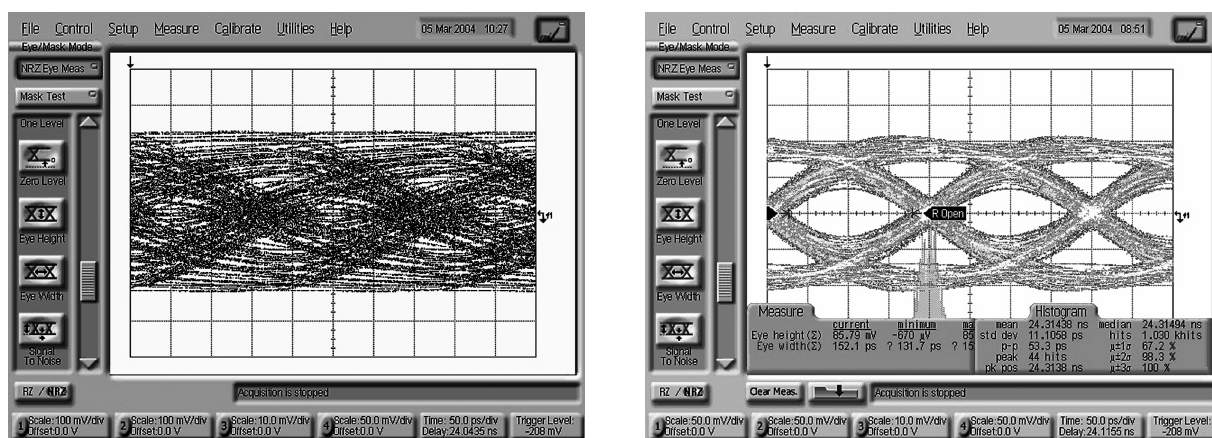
File Control Setup Measure Calibrate Utilities Help 05 Mar 2004 10:27

Eye/Mask Mode

NRZ Eye Meas

Mask Test

One Level

Zero Level

Eye Height

Eye Width

Signal To Noise

RZ / NRZ

Acquisition is stopped

1 Scale:100 mV/div Offset:0.0 V
2 Scale:100 mV/div Offset:0.0 V
3 Scale:10.0 mV/div Offset:0.0 V
4 Scale:50.0 mV/div Offset:0.0 V
Time: 50.0 ps/div Delay:24.0435 ns
Trigger Level: -208 mV

File Control Setup Measure Calibrate Utilities Help 05 Mar 2004 08:51

Eye/Mask Mode

NRZ Eye Meas

Mask Test

One Level

Zero Level

Eye Height

Eye Width

Signal To Noise

R Open

Measure

| | current | minimum | ma |
|---|---|---|---|
| Eye height(Σ) | 85.79 mV | -670 μV | 85 |
| Eye width(Σ) | 152.1 ps | ? 131.7 ps | ? 15 |

Histogram

| | | | |
|---|---|---|---|
| mean | 24.31438 ns | median | 24.31494 ns |
| std dev | 11.1058 ps | hits | 1.030 khits |
| p-p | 53.3 ps | μ±1σ | 67.2 % |
| peak | 44 hits | μ±2σ | 98.3 % |
| pk pos | 24.3138 ns | μ±3σ | 100 % |

RZ / NRZ

Clear Meas.

Acquisition is stopped

1 Scale:50.0 mV/div Offset:0.0 V
2 Scale:50.0 mV/div Offset:0.0 V
3 Scale:10.0 mV/div Offset:0.0 V
4 Scale:50.0 mV/div Offset:0.0 V
Time: 50.0 ps/div Delay:24.1155 ns
Trigger Level: -208 mV